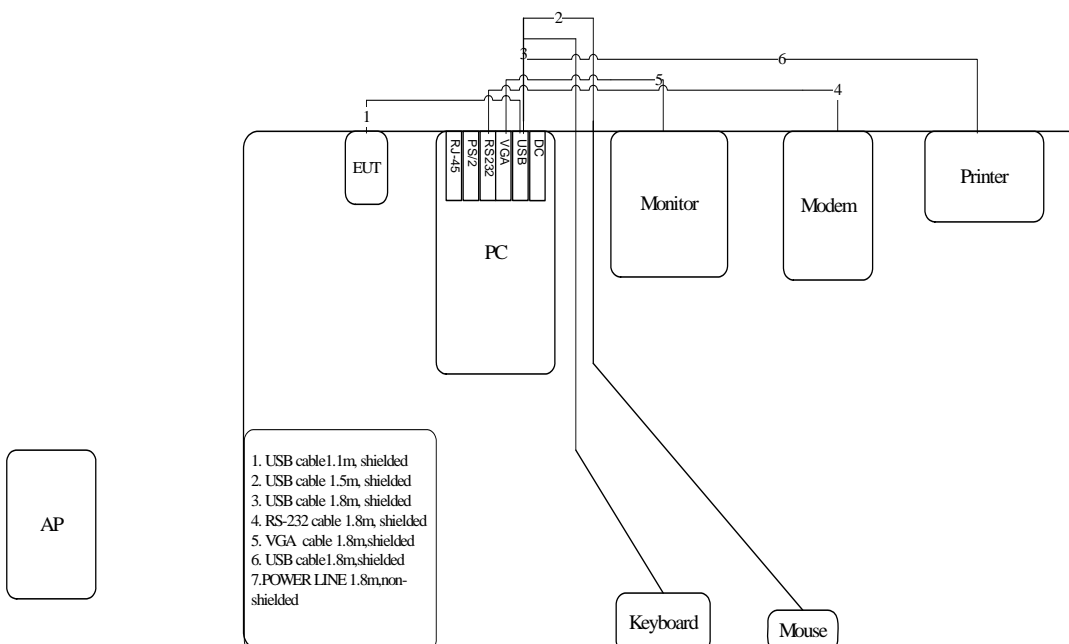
2
3
6
5
4
1
EUT
RJ-45
PS/2
RS232
VGA
USB
DC
PC
Monitor
Modem
Printer
1. USB cable1.1m, shielded
2. USB cable 1.5m, shielded
3. USB cable 1.8m, shielded
4. RS-232 cable 1.8m, shielded
5. VGA cable 1.8m,shielded
6. USB cable1.8m,shielded
7.POWER LINE 1.8m,non-shielded
AP
Keyboard
Mouse